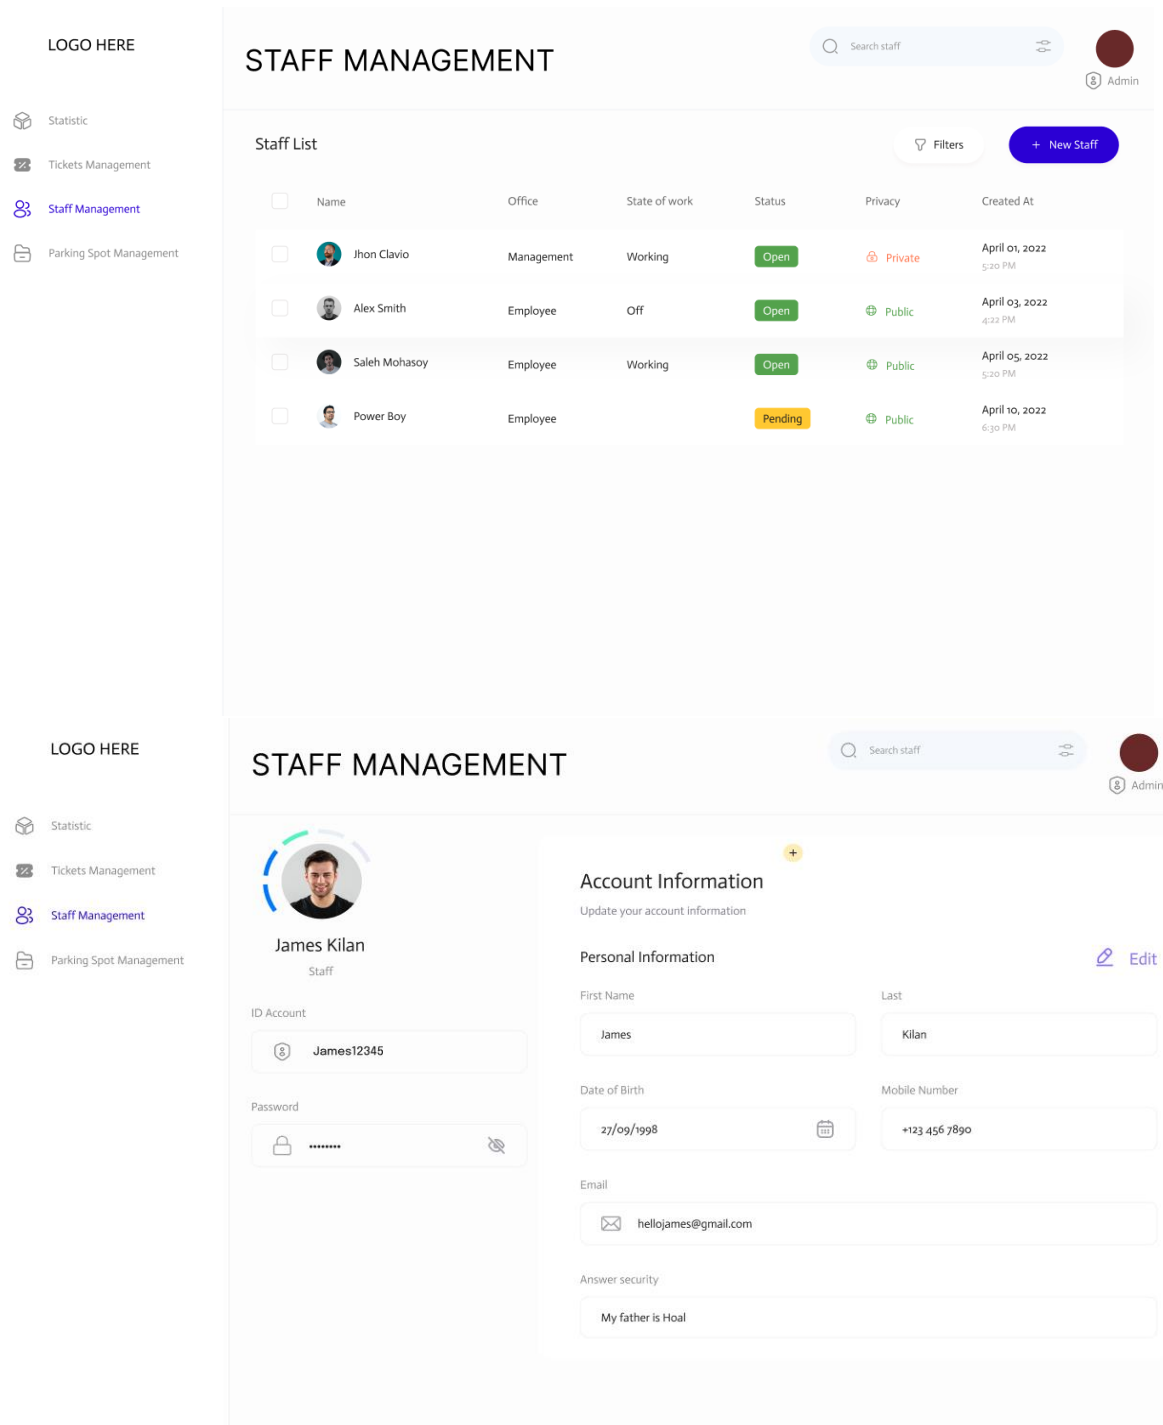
LOGO HERE

Statistic

Tickets Management

Staff Management

Parking Spot Management

STAFF MANAGEMENT

Search staff

Admin

Staff List

Filters

+ New Staff

| Name | Office | State of work | Status | Privacy | Created At |
|---|---|---|---|---|---|
| Jhon Clavio | Management | Working | Open | Private | April 01, 2022 5:20 PM |
| Alex Smith | Employee | Off | Open | Public | April 03, 2022 4:22 PM |
| Saleh Mohasoy | Employee | Working | Open | Public | April 05, 2022 5:20 PM |
| Power Boy | Employee |  | Pending | Public | April 10, 2022 6:30 PM |

LOGO HERE

Statistic

Tickets Management

Staff Management

Parking Spot Management

STAFF MANAGEMENT

Search staff

Admin

James Kilan

Staff

ID Account

James12345

Password

••••••••

+

Account Information

Update your account information

Personal Information

Edit

First Name

James

Last

Kilan

Date of Birth

27/09/1998

Mobile Number

+123 456 7890

Email

hellojames@gmail.com

Answer security

My father is Hoal